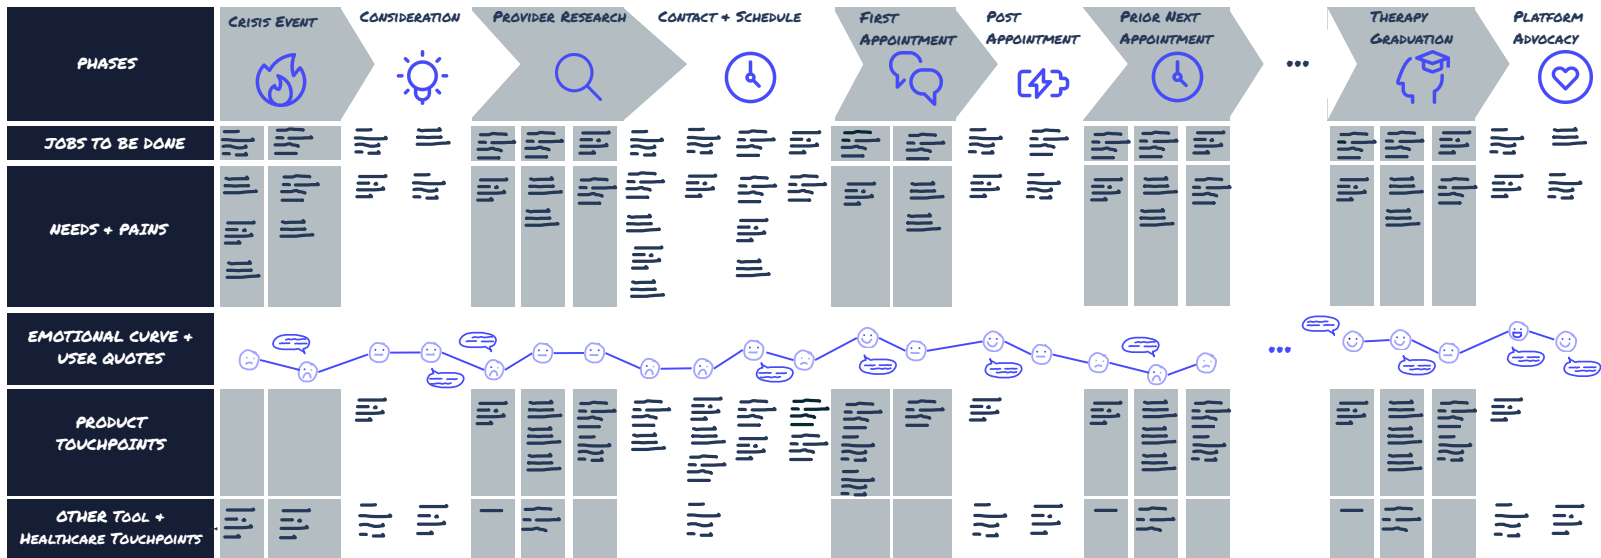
Phases

Crisis Event

Consideration

Provider Research

Contact + Schedule

First Appointment

Post Appointment

Prior Next Appointment

...

Therapy Graduation

Platform Advocacy

Jobs to be done

Needs + Pains

Emotional curve + user quotes

...

Product touchpoints

Other tool + Healthcare touchpoints